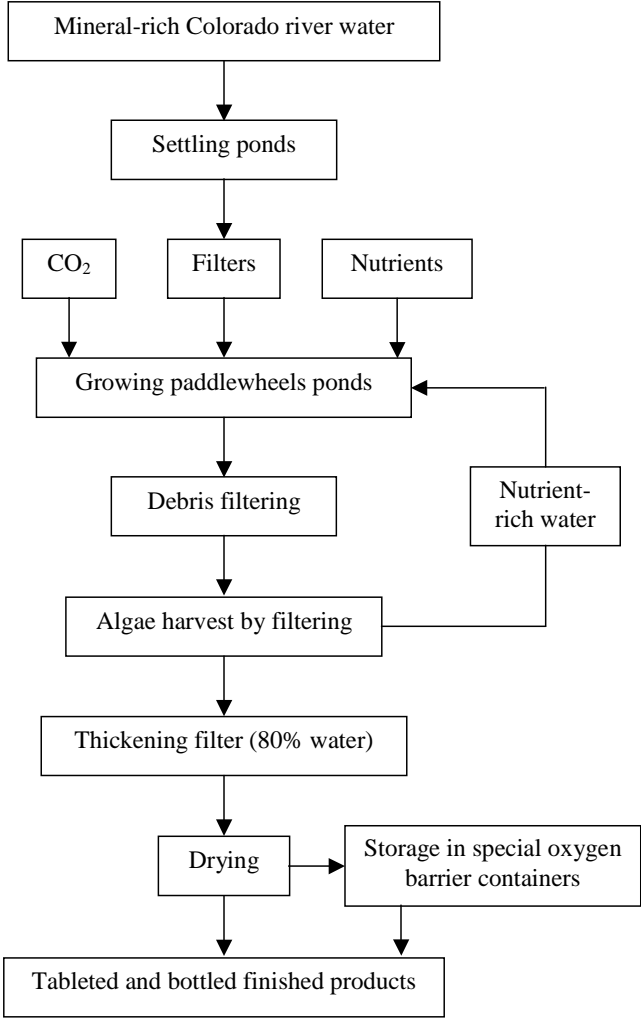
Mineral-rich Colorado river water

Settling ponds

$CO_2$

Filters

Nutrients

Growing paddlewheels ponds

Debris filtering

Nutrient-rich water

Algae harvest by filtering

Thickening filter (80% water)

Drying

Storage in special oxygen barrier containers

Tableted and bottled finished products